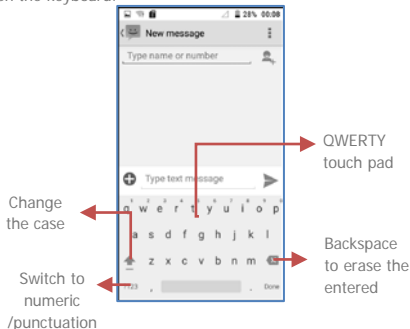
on the keyboard.

28% 00:00

New message

Type name or number

QWERTY touch pad

Type text message

q w e r t y u i o p

a s d f g h j k l

z x c v b n m

?123

Done

Change the case

Backspace to erase the entered

Switch to numeric /punctuation